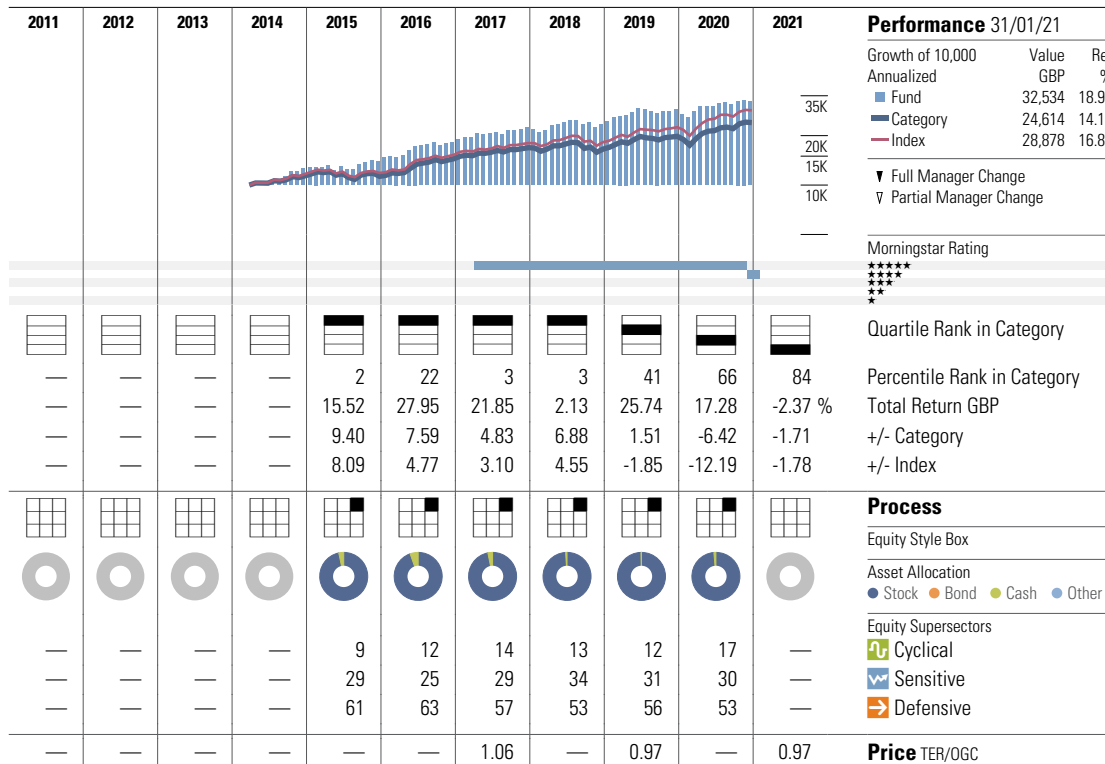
| 2011 | 2012 | 2013 | 2014 | 2015 | 2016 | 2017 | 2018 | 2019 | 2020 | 2021 | Performance 31/01/21 |
|---|---|---|---|---|---|---|---|---|---|---|---|

Growth of 10,000 Value Re
Annualized GBP %
Fund 32,534 18.9
Category 24,614 14.1
Index 28,878 16.8

35K
20K
15K
10K

Full Manager Change
Partial Manager Change

Morningstar Rating
★★★★★
★★★★
★★★
★★
★

| 2011 | 2012 | 2013 | 2014 | 2015 | 2016 | 2017 | 2018 | 2019 | 2020 | 2021 | |
|---|---|---|---|---|---|---|---|---|---|---|---|
| | | | | | | | | | | | Quartile Rank in Category |
| — | — | — | — | 2 | 22 | 3 | 3 | 41 | 66 | 84 | Percentile Rank in Category |
| — | — | — | — | 15.52 | 27.95 | 21.85 | 2.13 | 25.74 | 17.28 | -2.37 % | Total Return GBP |
| — | — | — | — | 9.40 | 7.59 | 4.83 | 6.88 | 1.51 | -6.42 | -1.71 | +/- Category |
| — | — | — | — | 8.09 | 4.77 | 3.10 | 4.55 | -1.85 | -12.19 | -1.78 | +/- Index |

Process
Equity Style Box

Asset Allocation
Stock Bond Cash Other

Equity Supersectors

| 2011 | 2012 | 2013 | 2014 | 2015 | 2016 | 2017 | 2018 | 2019 | 2020 | 2021 | |
|---|---|---|---|---|---|---|---|---|---|---|---|
| — | — | — | — | 9 | 12 | 14 | 13 | 12 | 17 | — | Cyclical |
| — | — | — | — | 29 | 25 | 29 | 34 | 31 | 30 | — | Sensitive |
| — | — | — | — | 61 | 63 | 57 | 53 | 56 | 53 | — | Defensive |
| — | — | — | — | — | — | 1.06 | — | 0.97 | — | 0.97 | Price TER/OGC |